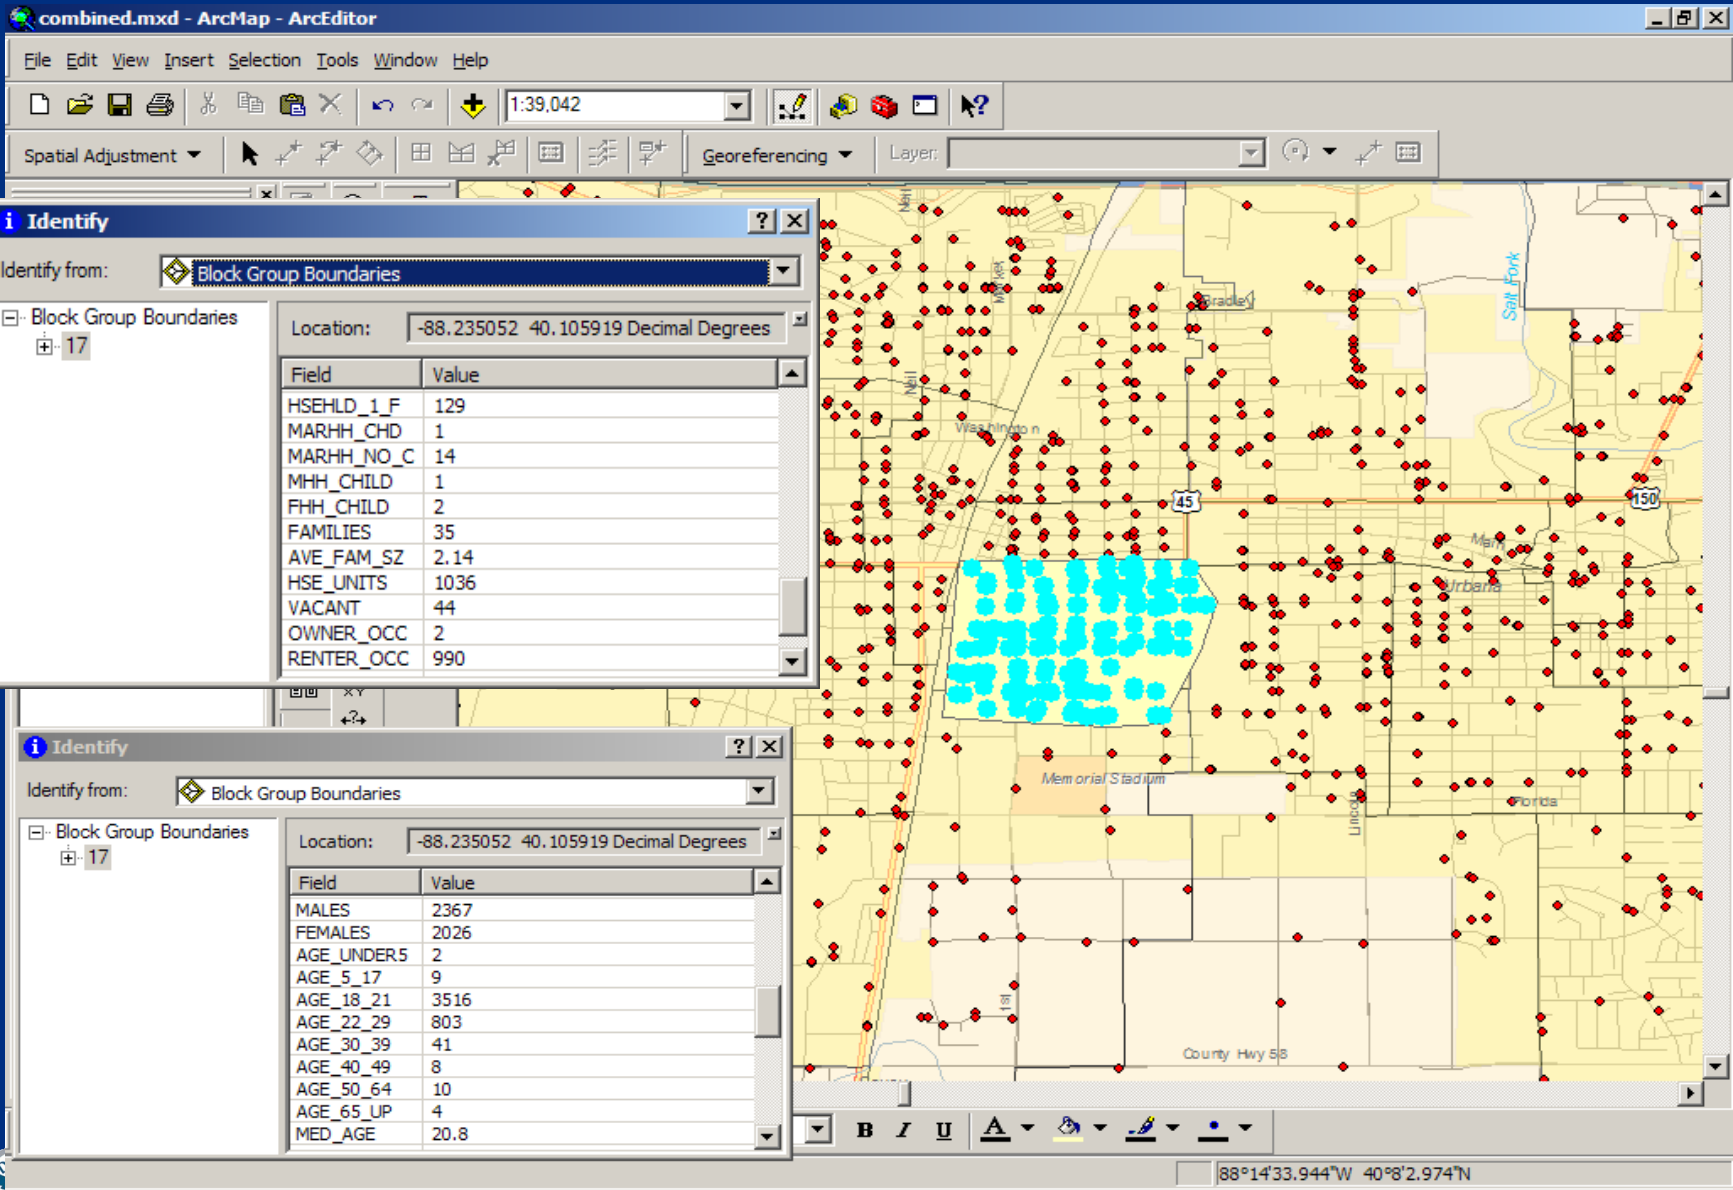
combined.mxd - ArcMap - ArcEditor

File Edit View Insert Selection Tools Window Help

1:39,042

Spatial Adjustment

Georeferencing

Layer:

Identify

Identify from: Block Group Boundaries

Block Group Boundaries
17

Location: -88.235052 40.105919 Decimal Degrees

| Field | Value |
|---|---|
| HSEHLD_1_F | 129 |
| MARHH_CHD | 1 |
| MARHH_NO_C | 14 |
| MHH_CHILD | 1 |
| FHH_CHILD | 2 |
| FAMILIES | 35 |
| AVE_FAM_SZ | 2.14 |
| HSE_UNITS | 1036 |
| VACANT | 44 |
| OWNER_OCC | 2 |
| RENTER_OCC | 990 |

Identify

Identify from: Block Group Boundaries

Block Group Boundaries
17

Location: -88.235052 40.105919 Decimal Degrees

| Field | Value |
|---|---|
| MALES | 2367 |
| FEMALES | 2026 |
| AGE_UNDER5 | 2 |
| AGE_5_17 | 9 |
| AGE_18_21 | 3516 |
| AGE_22_29 | 803 |
| AGE_30_39 | 41 |
| AGE_40_49 | 8 |
| AGE_50_64 | 10 |
| AGE_65_UP | 4 |
| MED_AGE | 20.8 |

Neil
Walker
Bradley
Salt Fork
Neil
Washington
45
150
Main
Urbana
Memorial Stadium
Lincoln
Florida
1st
County Hwy 58

B I U A

88°14'33.944"W 40°8'2.974"N